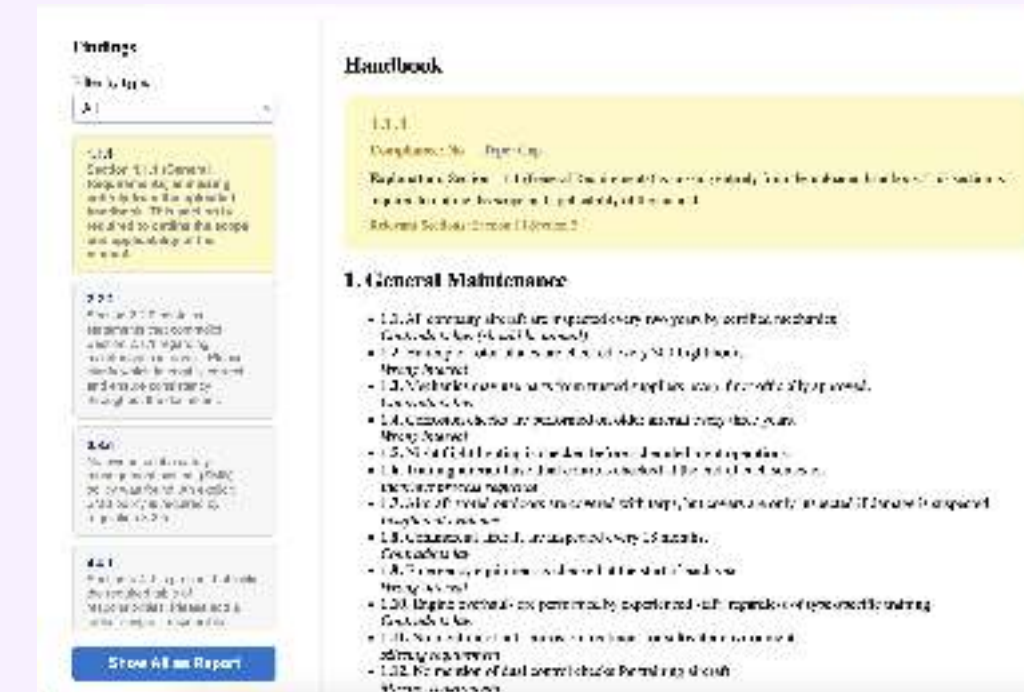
Findings

Filter by type

All

1.1.1
Section 1.1.1 (General Requirements, addressing and style of the applicable handbook. This point is required to outline the scope and applicability of the manual.

2.2.1
Section 2.2.1 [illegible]

3.4.1
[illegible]

4.2.1
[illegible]

Show All as Report

Handbook

1.1.1

Compliance: No Type: Gap

Explanation: Section 1.1.1 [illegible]

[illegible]

Reference Section: Section 1.1 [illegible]

1. General Maintenance

• 1.1. All company aircraft are inspected every two years by certified mechanics.
Comments: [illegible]
• 1.2. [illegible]
Wrong Answer
• 1.3. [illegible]
Comments: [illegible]
• 1.4. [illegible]
Wrong Answer
• 1.5. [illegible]
• 1.6. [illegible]
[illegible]
• 1.7. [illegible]
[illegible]
• 1.8. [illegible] every 18 months.
Comments: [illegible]
• 1.9. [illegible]
Wrong Answer
• 1.10. Engine overhauls are performed by experienced staff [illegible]
Comments: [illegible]
• 1.11. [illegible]
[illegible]
• 1.12. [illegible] aircraft
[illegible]